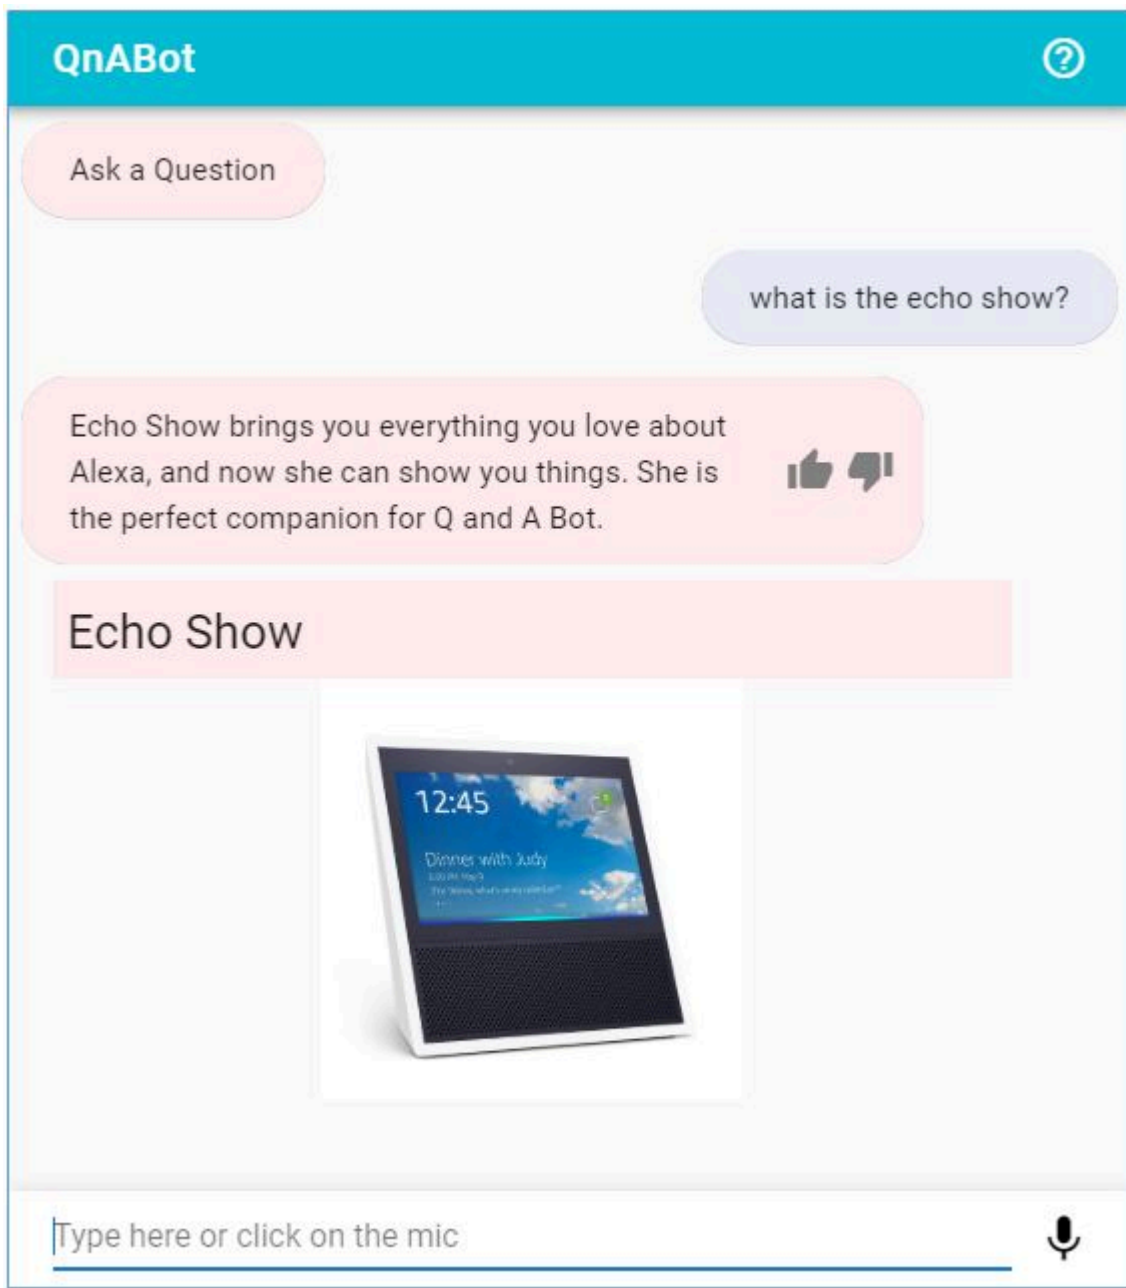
QnABot

Ask a Question

what is the echo show?

Echo Show brings you everything you love about Alexa, and now she can show you things. She is the perfect companion for Q and A Bot.

Echo Show

12:45

Dinner with Judy

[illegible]

Type here or click on the mic